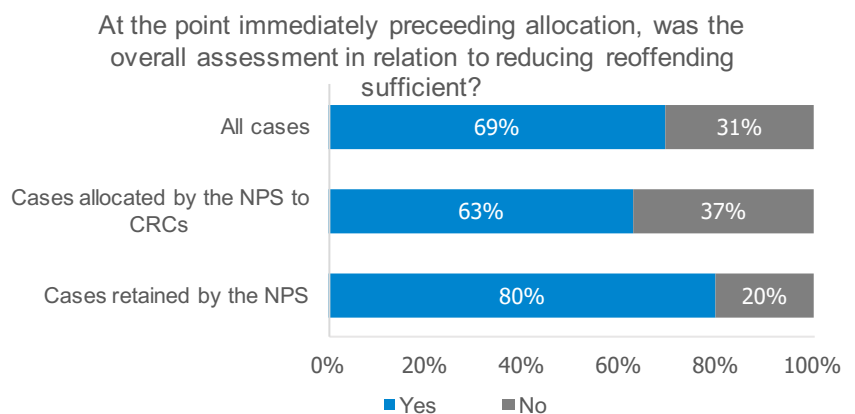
At the point immediately preceeding allocation, was the overall assessment in relation to reducing reoffending sufficient?

All cases
69%
31%

Cases allocated by the NPS to CRCs
63%
37%

Cases retained by the NPS
80%
20%

0%
20%
40%
60%
80%
100%

Yes
No